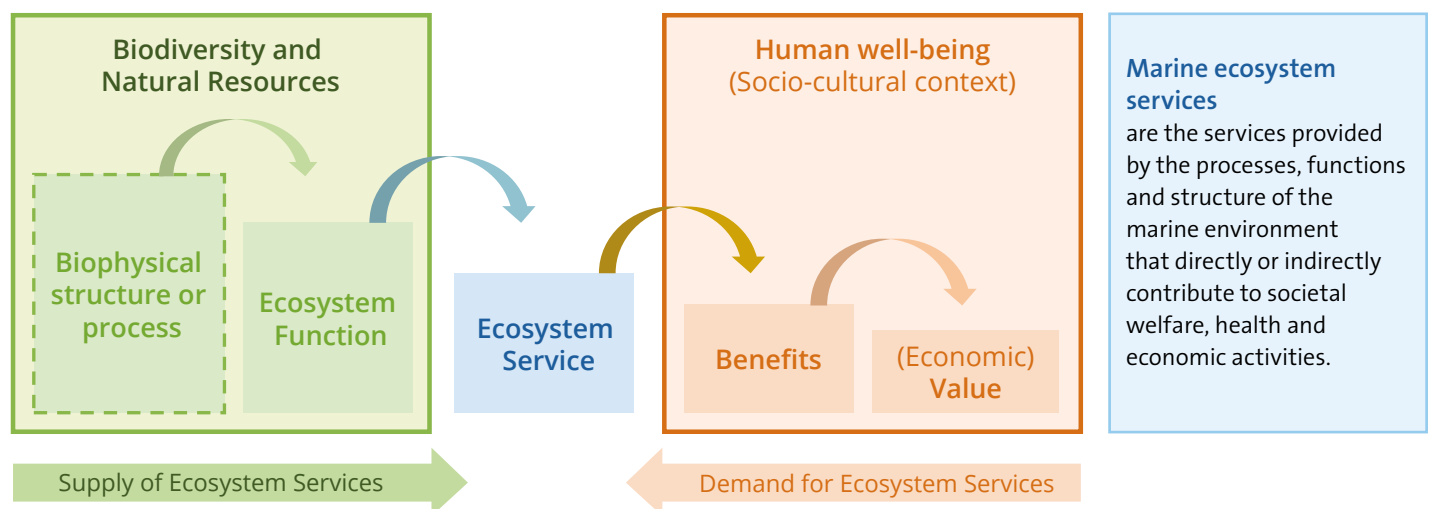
Biodiversity and Natural Resources

Biophysical structure or process

Ecosystem Function

Ecosystem Service

Human well-being
(Socio-cultural context)

Benefits

(Economic) Value

Marine ecosystem services
are the services provided by the processes, functions and structure of the marine environment that directly or indirectly contribute to societal welfare, health and economic activities.

Supply of Ecosystem Services

Demand for Ecosystem Services